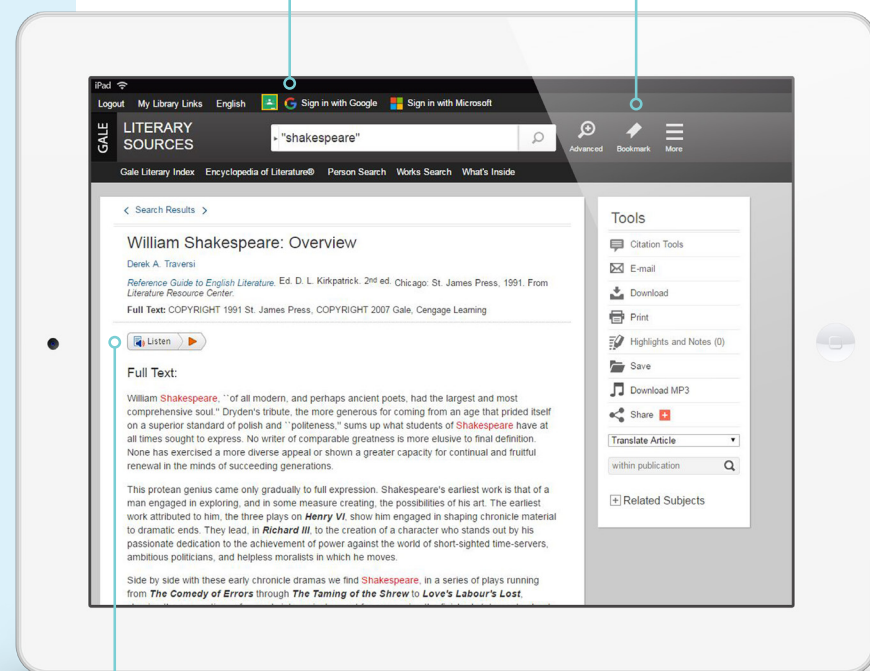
iPad

Logout My Library Links English Sign in with Google Sign in with Microsoft

GALE LITERARY SOURCES

"shakespeare"

Advanced Bookmark More

Gale Literary Index Encyclopedia of Literature® Person Search Works Search What's Inside

< Search Results >

William Shakespeare: Overview

Derek A. Traversi

Reference Guide to English Literature. Ed. D. L. Kirkpatrick. 2nd ed. Chicago: St. James Press, 1991. From Literature Resource Center.

Full Text: COPYRIGHT 1991 St. James Press, COPYRIGHT 2007 Gale, Cengage Learning

Listen

Full Text:

William Shakespeare, ``of all modern, and perhaps ancient poets, had the largest and most comprehensive soul.'' Dryden's tribute, the more generous for coming from an age that prided itself on a superior standard of polish and ``politeness,'' sums up what students of Shakespeare have at all times sought to express. No writer of comparable greatness is more elusive to final definition. None has exercised a more diverse appeal or shown a greater capacity for continual and fruitful renewal in the minds of succeeding generations.

This protean genius came only gradually to full expression. Shakespeare's earliest work is that of a man engaged in exploring, and in some measure creating, the possibilities of his art. The earliest work attributed to him, the three plays on Henry VI, show him engaged in shaping chronicle material to dramatic ends. They lead, in Richard III, to the creation of a character who stands out by his passionate dedication to the achievement of power against the world of short-sighted time-servers, ambitious politicians, and helpless moralists in which he moves.

Side by side with these early chronicle dramas we find Shakespeare, in a series of plays running from The Comedy of Errors through The Taming of the Shrew to Love's Labour's Lost, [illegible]

Tools

Citation Tools

E-mail

Download

Print

Highlights and Notes (0)

Save

Download MP3

Share

Translate Article

within publication

Related Subjects